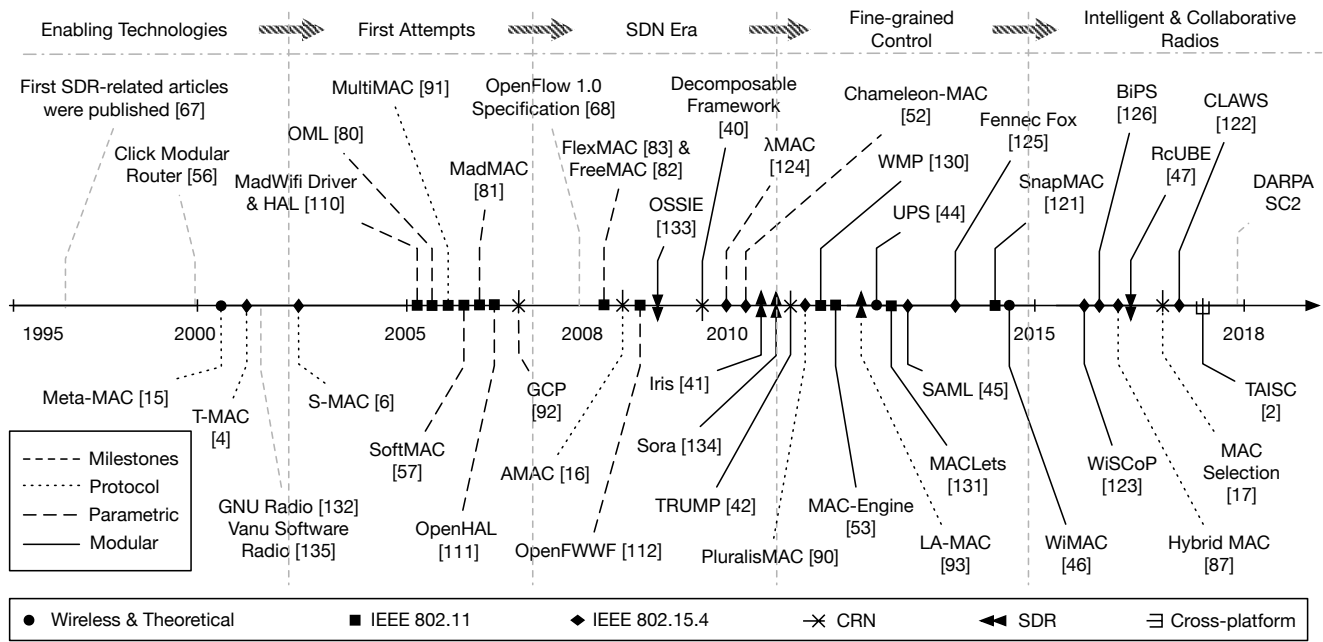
Enabling Technologies | First Attempts | SDN Era | Fine-grained Control | Intelligent & Collaborative Radios

First SDR-related articles were published [67]

Click Modular Router [56]

MadWifi Driver & HAL [110]

OML [80]

MultiMAC [91]

MadMAC [81]

OpenFlow 1.0 Specification [68]

FlexMAC [83] & FreeMAC [82]

OSSIE [133]

Decomposable Framework [40]

λMAC [124]

Chameleon-MAC [52]

WMP [130]

UPS [44]

Fennec Fox [125]

SnapMAC [121]

BiPS [126]

RcUBE [47]

CLAWS [122]

DARPA SC2

1995 2000 2005 2008 2010 2015 2018

Meta-MAC [15]

T-MAC [4]

S-MAC [6]

GNU Radio [132] Vanu Software Radio [135]

SoftMAC [57]

OpenHAL [111]

GCP [92]

AMAC [16]

OpenFWWF [112]

Iris [41]

Sora [134]

TRUMP [42]

PluralisMAC [90]

MAC-Engine [53]

LA-MAC [93]

MACLets [131]

SAML [45]

WiMAC [46]

WiSCoP [123]

Hybrid MAC [87]

MAC Selection [17]

TAISC [2]

Milestones
Protocol
Parametric
Modular

Wireless & Theoretical | IEEE 802.11 | IEEE 802.15.4 | CRN | SDR | Cross-platform